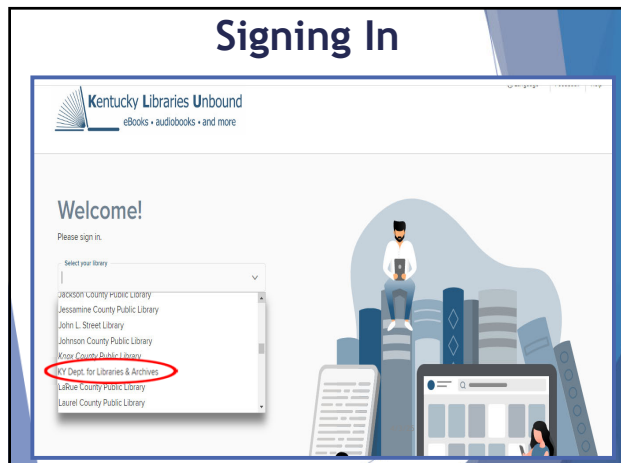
Signing In

Kentucky Libraries Unbound
eBooks • audiobooks • and more

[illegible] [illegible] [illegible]

Welcome!

Please sign in.

Select your library

Jackson County Public Library
Jessamine County Public Library
John L. Street Library
Johnson County Public Library
Knox County Public Library
KY Dept. for Libraries & Archives
LaRue County Public Library
Laurel County Public Library